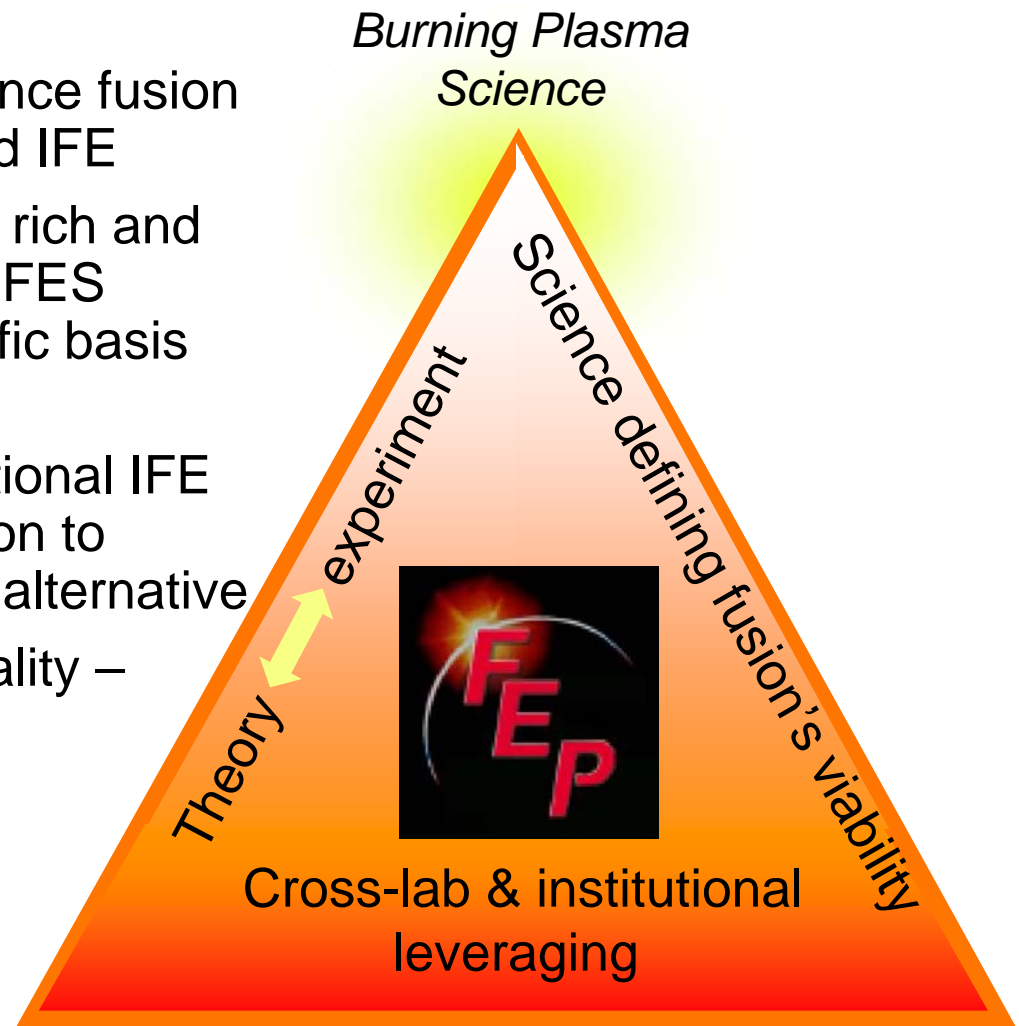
nce fusion
d IFE

rich and
FES
fic basis

ional IFE
on to
alternative

ality –

Burning Plasma
Science

Science defining fusion's viability

experiment

Theory

FEP

Cross-lab & institutional leveraging